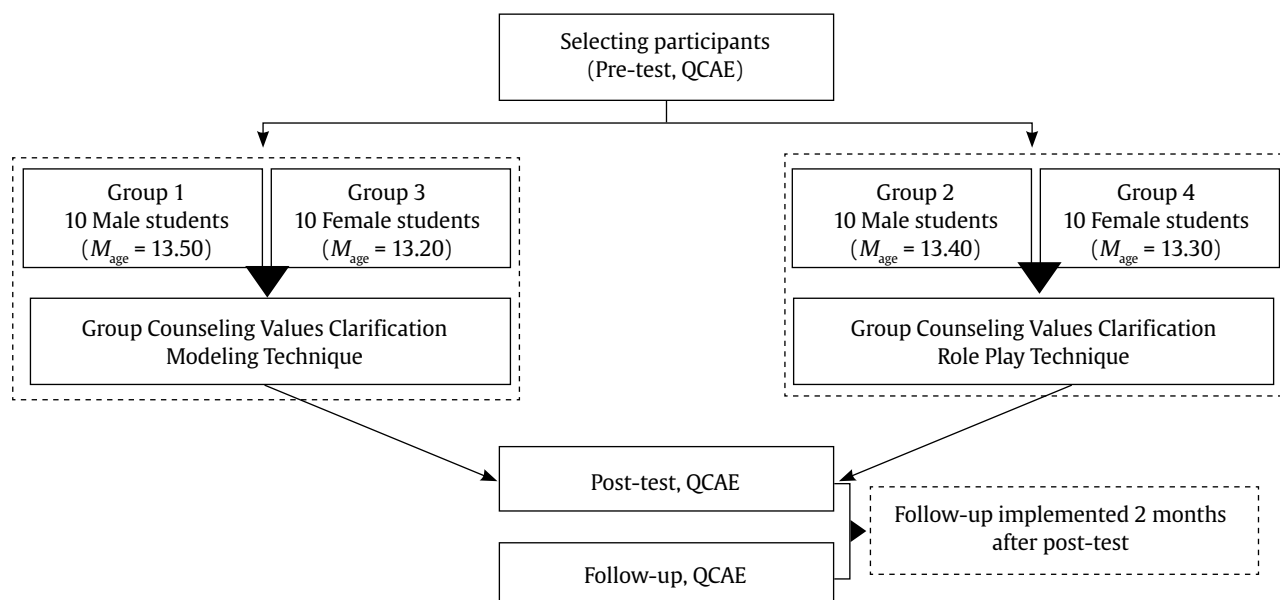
Selecting participants
(Pre-test, QCAE)

Group 1
10 Male students
($M_{age}$ = 13.50)

Group 3
10 Female students
($M_{age}$ = 13.20)

Group Counseling Values Clarification
Modeling Technique

Group 2
10 Male students
($M_{age}$ = 13.40)

Group 4
10 Female students
($M_{age}$ = 13.30)

Group Counseling Values Clarification
Role Play Technique

Post-test, QCAE

Follow-up implemented 2 months after post-test

Follow-up, QCAE